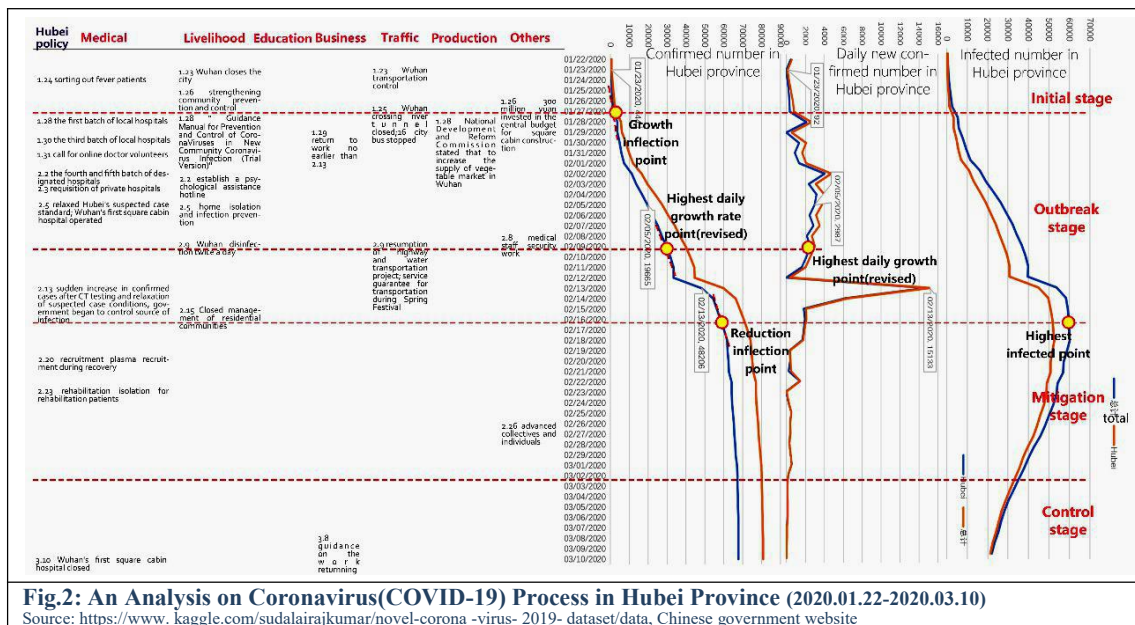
| Hubei policy | Medical | Livelihood | Education | Business | Traffic | Production | Others |
|---|---|---|---|---|---|---|---|
| | 1.24 sorting out fever patients | 1.23 Wuhan closes the city<br>1.26 strengthening community prevention and control | | | 1.23 Wuhan transportation control | | |
| | 1.28 the first batch of local hospitals<br>1.30 the third batch of local hospitals<br>1.31 call for online doctor volunteers<br>2.2 the fourth and fifth batch of designated hospitals<br>2.3 requisition of private hospitals<br>2.5 relaxed Hubei's suspected case standard; Wuhan's first square cabin hospital operated | 1.28 Guidance Manual for Prevention and Control of CoronaViruses in New Community Coronavirus Infection (Trial Version)<br>2.2 establish a psychological assistance hotline<br>2.5 home isolation and infection prevention | | 1.29 return to work no earlier than 2.13 | 1.25 Wuhan crossing river t u n n e l closed;26 city bus stopped | 1.28 National Development and Reform Commission stated that to increase the supply of vegetable market in Wuhan | 1.26 300 million yuan invested in the central budget for square cabin construction |
| | 2.13 sudden increase in confirmed cases after CT testing and relaxation of suspected case conditions, government began to control source of infection | 2.9 Wuhan disinfection twice a day<br>2.15 Closed management of residential communities | | | 2.9 resumption of highway and water transportation project; service guarantee for transportation during Spring Festival | | 2.8 medical staff security work |
| | 2.20 recruitment plasma recruitment during recovery<br>2.23 rehabilitation isolation for rehabilitation patients | | | | | | 2.26 advanced collectives and individuals |
| | 3.10 Wuhan's first square cabin hospital closed | | | 3.8 guidance on the w o r k returnning | | | |

01/22/2020 01/23/2020 01/24/2020 01/25/2020 01/26/2020 01/27/2020 01/28/2020 01/29/2020 01/30/2020 01/31/2020 02/01/2020 02/02/2020 02/03/2020 02/04/2020 02/05/2020 02/06/2020 02/07/2020 02/08/2020 02/09/2020 02/10/2020 02/11/2020 02/12/2020 02/13/2020 02/14/2020 02/15/2020 02/16/2020 02/17/2020 02/18/2020 02/19/2020 02/20/2020 02/21/2020 02/22/2020 02/23/2020 02/24/2020 02/25/2020 02/26/2020 02/27/2020 02/28/2020 02/29/2020 03/01/2020 03/02/2020 03/03/2020 03/04/2020 03/05/2020 03/06/2020 03/07/2020 03/08/2020 03/09/2020 03/10/2020

0 10000 20000 30000 40000 50000 60000 70000 80000 90000
Confirmed number in Hubei province
01/23/2020, 444
Growth inflection point
Highest daily growth rate point(revised)
02/05/2020, 19665
02/13/2020, 48206
Reduction inflection point

0 2000 4000 6000 8000 10000 12000 14000 16000
Daily new confirmed number in Hubei province
01/23/2020, 32
02/05/2020, 2987
Highest daily growth point(revised)
02/13/2020, 15133

0 10000 20000 30000 40000 50000 60000 70000
Infected number in Hubei province
Initial stage
Outbreak stage
Highest infected point
Mitigation stage
Control stage
总计 total
Hubei
Hubei
总计

Fig.2: An Analysis on Coronavirus(COVID-19) Process in Hubei Province (2020.01.22-2020.03.10)
Source: https://www. kaggle.com/sudalairajkumar/novel-corona -virus- 2019- dataset/data, Chinese government website